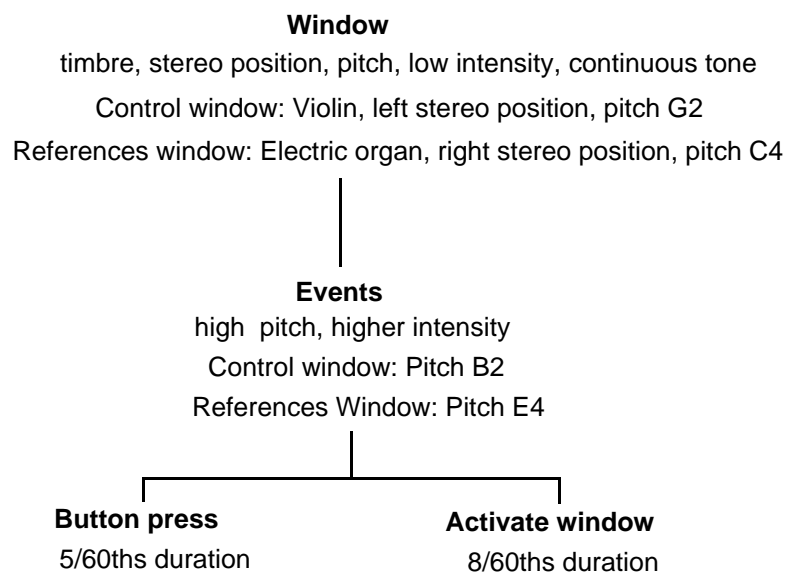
**Window**
timbre, stereo position, pitch, low intensity, continuous tone
Control window: Violin, left stereo position, pitch G2
References window: Electric organ, right stereo position, pitch C4

**Events**
high pitch, higher intensity
Control window: Pitch B2
References Window: Pitch E4

**Button press**
5/60ths duration

**Activate window**
8/60ths duration